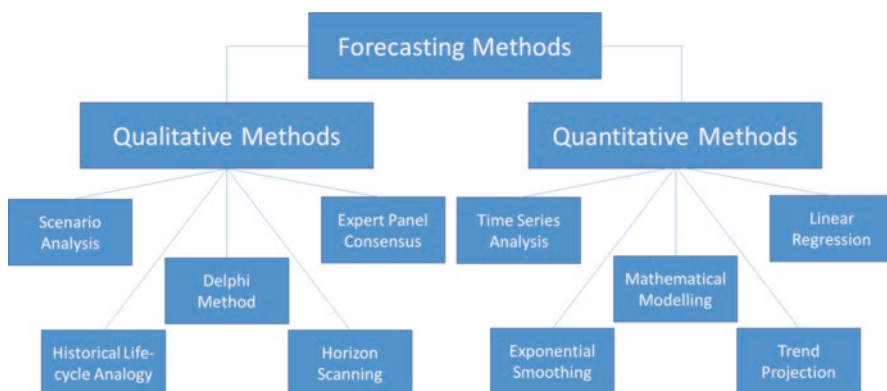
Forecasting Methods

Qualitative Methods

Quantitative Methods

Scenario Analysis

Expert Panel Consensus

Delphi Method

Historical Life-cycle Analogy

Horizon Scanning

Time Series Analysis

Linear Regression

Mathematical Modelling

Exponential Smoothing

Trend Projection